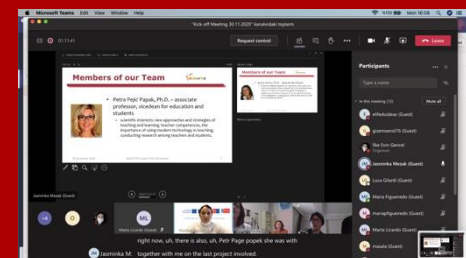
Microsoft Teams Edit View Window Help
"Kick off Meeting 30.11.2020" başlıklı toplantı
Mon 16:08

01:11:41
Request control
Leave

Members of our Team

Petra Pejić Papak, Ph.D. – associate professor, vicedean for education and students
– scientific interests: new approaches and strategies of teaching and learning, teacher competences, the importance of using modern technology in teaching, conducting research among teachers and students.

Members of our Team

Participants
Type a name
In this meeting (12)
Mute all
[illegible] (Guest)
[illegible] (Guest)
Ilke Evin Gencel
Organizer
Jasminka Mezak (Guest)
Luca Gilardi (Guest)
Maria Lizardo (Guest)
mariapfiguereido (Guest)
mariapfiguereido (Guest)
Maria Lizardo (Guest)
maiada (Guest)

Jasminka Mezak (Guest)
ML
Maria Lizardo (Guest)

right now, uh, there is also, uh, Petr Page popek she was with
Jasminka M. together with me on the last project involved.